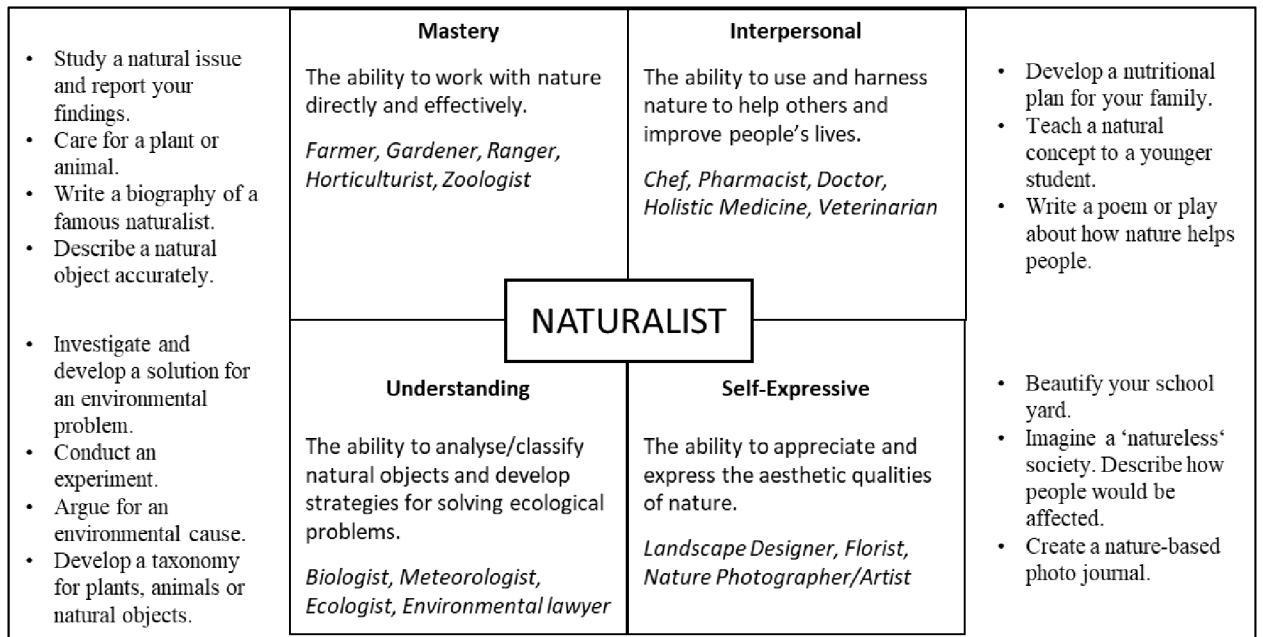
- Study a natural issue and report your findings.
- Care for a plant or animal.
- Write a biography of a famous naturalist.
- Describe a natural object accurately.

**Mastery**

The ability to work with nature directly and effectively.

*Farmer, Gardener, Ranger, Horticulturist, Zoologist*

**Interpersonal**

The ability to use and harness nature to help others and improve people's lives.

*Chef, Pharmacist, Doctor, Holistic Medicine, Veterinarian*

- Develop a nutritional plan for your family.
- Teach a natural concept to a younger student.
- Write a poem or play about how nature helps people.

NATURALIST

- Investigate and develop a solution for an environmental problem.
- Conduct an experiment.
- Argue for an environmental cause.
- Develop a taxonomy for plants, animals or natural objects.

**Understanding**

The ability to analyse/classify natural objects and develop strategies for solving ecological problems.

*Biologist, Meteorologist, Ecologist, Environmental lawyer*

**Self-Expressive**

The ability to appreciate and express the aesthetic qualities of nature.

*Landscape Designer, Florist, Nature Photographer/Artist*

- Beautify your school yard.
- Imagine a 'natureless' society. Describe how people would be affected.
- Create a nature-based photo journal.